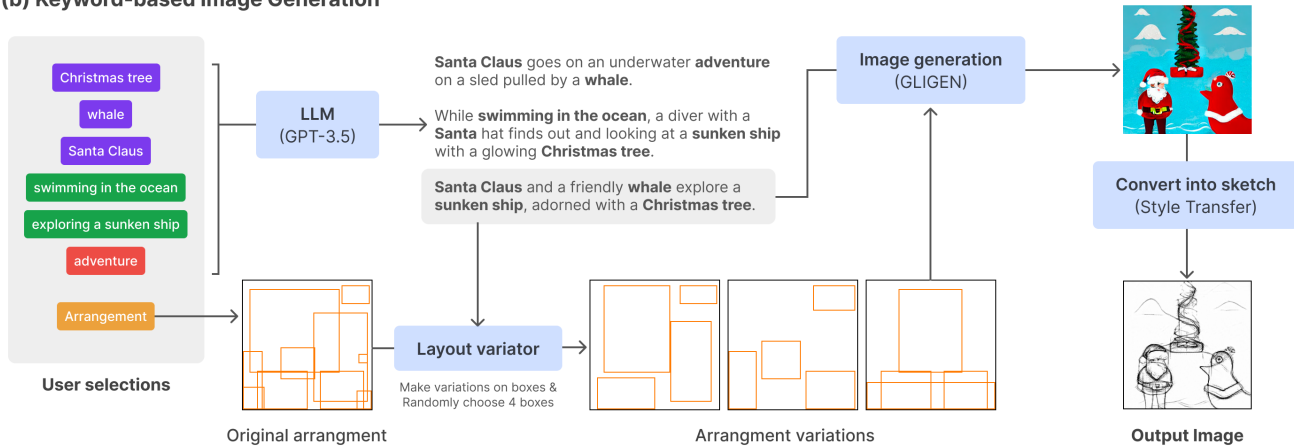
(b) Keyword-based Image Generation

Christmas tree
whale
Santa Claus
swimming in the ocean
exploring a sunken ship
adventure

Arrangement

User selections

LLM
(GPT-3.5)

**Santa Claus** goes on an underwater **adventure** on a sled pulled by a **whale**.

While **swimming in the ocean**, a diver with a **Santa** hat finds out and looking at a **sunken ship** with a glowing **Christmas tree**.

**Santa Claus** and a friendly **whale** explore a **sunken ship**, adorned with a **Christmas tree**.

Image generation
(GLIGEN)

Convert into sketch
(Style Transfer)

Layout variator

Make variations on boxes & Randomly choose 4 boxes

Original arrangment

Arrangment variations

Output Image